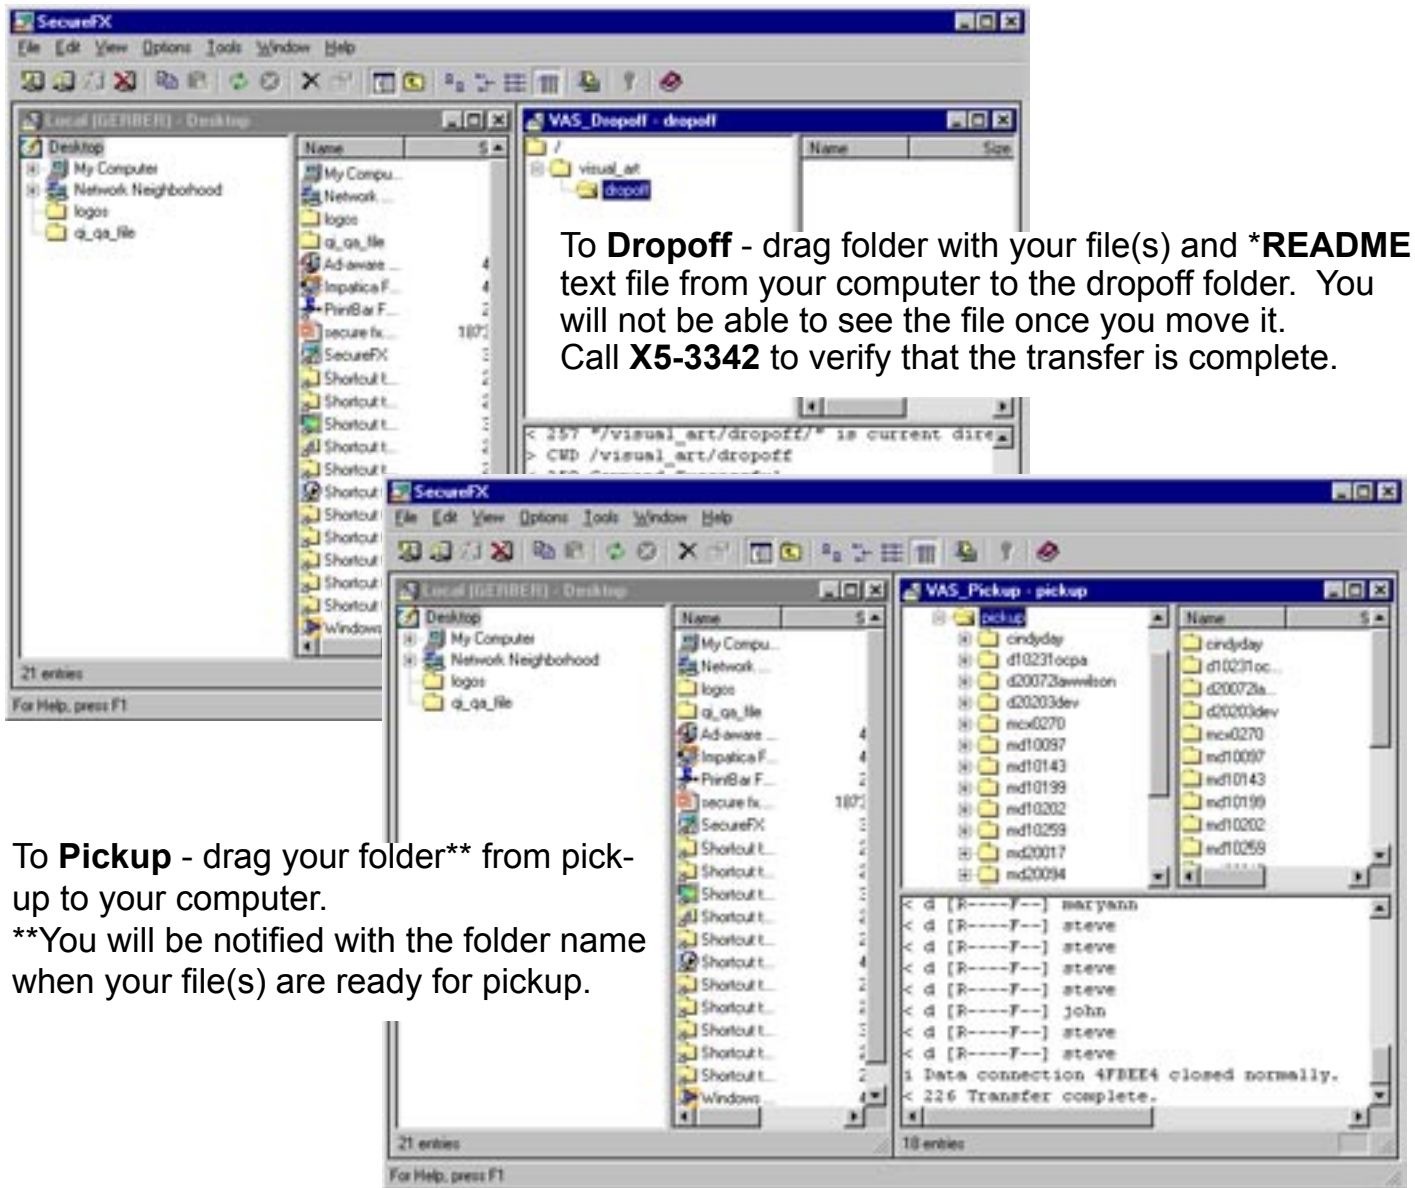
SecureFX
File Edit View Options Tools Window Help

Local (GERBER) - Desktop
Desktop
My Computer
Network Neighborhood
logos
qi_qa_file

Name
My Compu...
Network ...
logos
qi_qa_file
Ad-aware ...
Impatica F...
PrintBar F...
secure fx...
SecureFX
Shortcut t...
Shortcut t...
Shortcut t...
Shortcut t...
Shortcut t...
Shortcut
Shortcut
Shortcut
Shortcut
Shortcut
Shortcut
Windows
21 entries
For Help, press F1

VAS_Dropoff - dropoff
/
visual_art
dropoff
Name
Size

To **Dropoff** - drag folder with your file(s) and ***README** text file from your computer to the dropoff folder. You will not be able to see the file once you move it. Call **X5-3342** to verify that the transfer is complete.

< 257 "/visual_art/dropoff/" is current dire
> CWD /visual_art/dropoff

SecureFX
File Edit View Options Tools Window Help

Local (GERBER) - Desktop
Desktop
My Computer
Network Neighborhood
logos
qi_qa_file

Name
My Compu...
Network ...
logos
qi_qa_file
Ad-aware ...
Impatica F...
PrintBar F...
secure fx...
SecureFX
Shortcut t...
Shortcut t...
Shortcut t...
Shortcut t...
Shortcut t...
Shortcut t...
Shortcut t...
Shortcut t...
Shortcut t...
Shortcut t...
Shortcut t...
Windows
21 entries
For Help, press F1

VAS_Pickup - pickup
pickup
cindyday
d10231ocpa
d20072lawwilson
d20203dev
mcx0270
md10097
md10143
md10199
md10202
md10259
md20017
md20094

Name
cindyday
d10231oc...
d20072la...
d20203dev
mcx0270
md10097
md10143
md10199
md10202
md10259

< d [R----F--] maryann
< d [R----F--] steve
< d [R----F--] steve
< d [R----F--] steve
< d [R----F--] steve
< d [R----F--] john
< d [R----F--] steve
< d [R----F--] steve
i Data connection 4FBEE4 closed normally.
< 226 Transfer complete.
18 entries

To **Pickup** - drag your folder** from pickup to your computer.
**You will be notified with the folder name when your file(s) are ready for pickup.